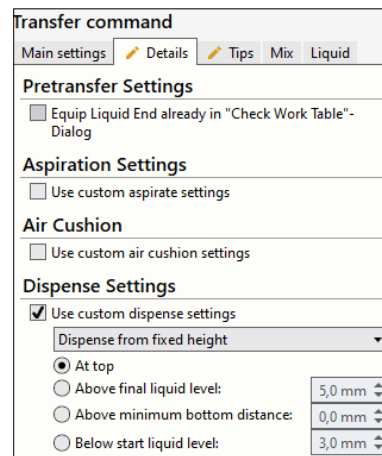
Transfer command

Main settings | Details | Tips | Mix | Liquid

Pretransfer Settings

Equip Liquid End already in "Check Work Table"-Dialog

Aspiration Settings

Use custom aspirate settings

Air Cushion

Use custom air cushion settings

Dispense Settings

Use custom dispense settings

Dispense from fixed height

At top

Above final liquid level: 5,0 mm

Above minimum bottom distance: 0,0 mm

Below start liquid level: 3,0 mm